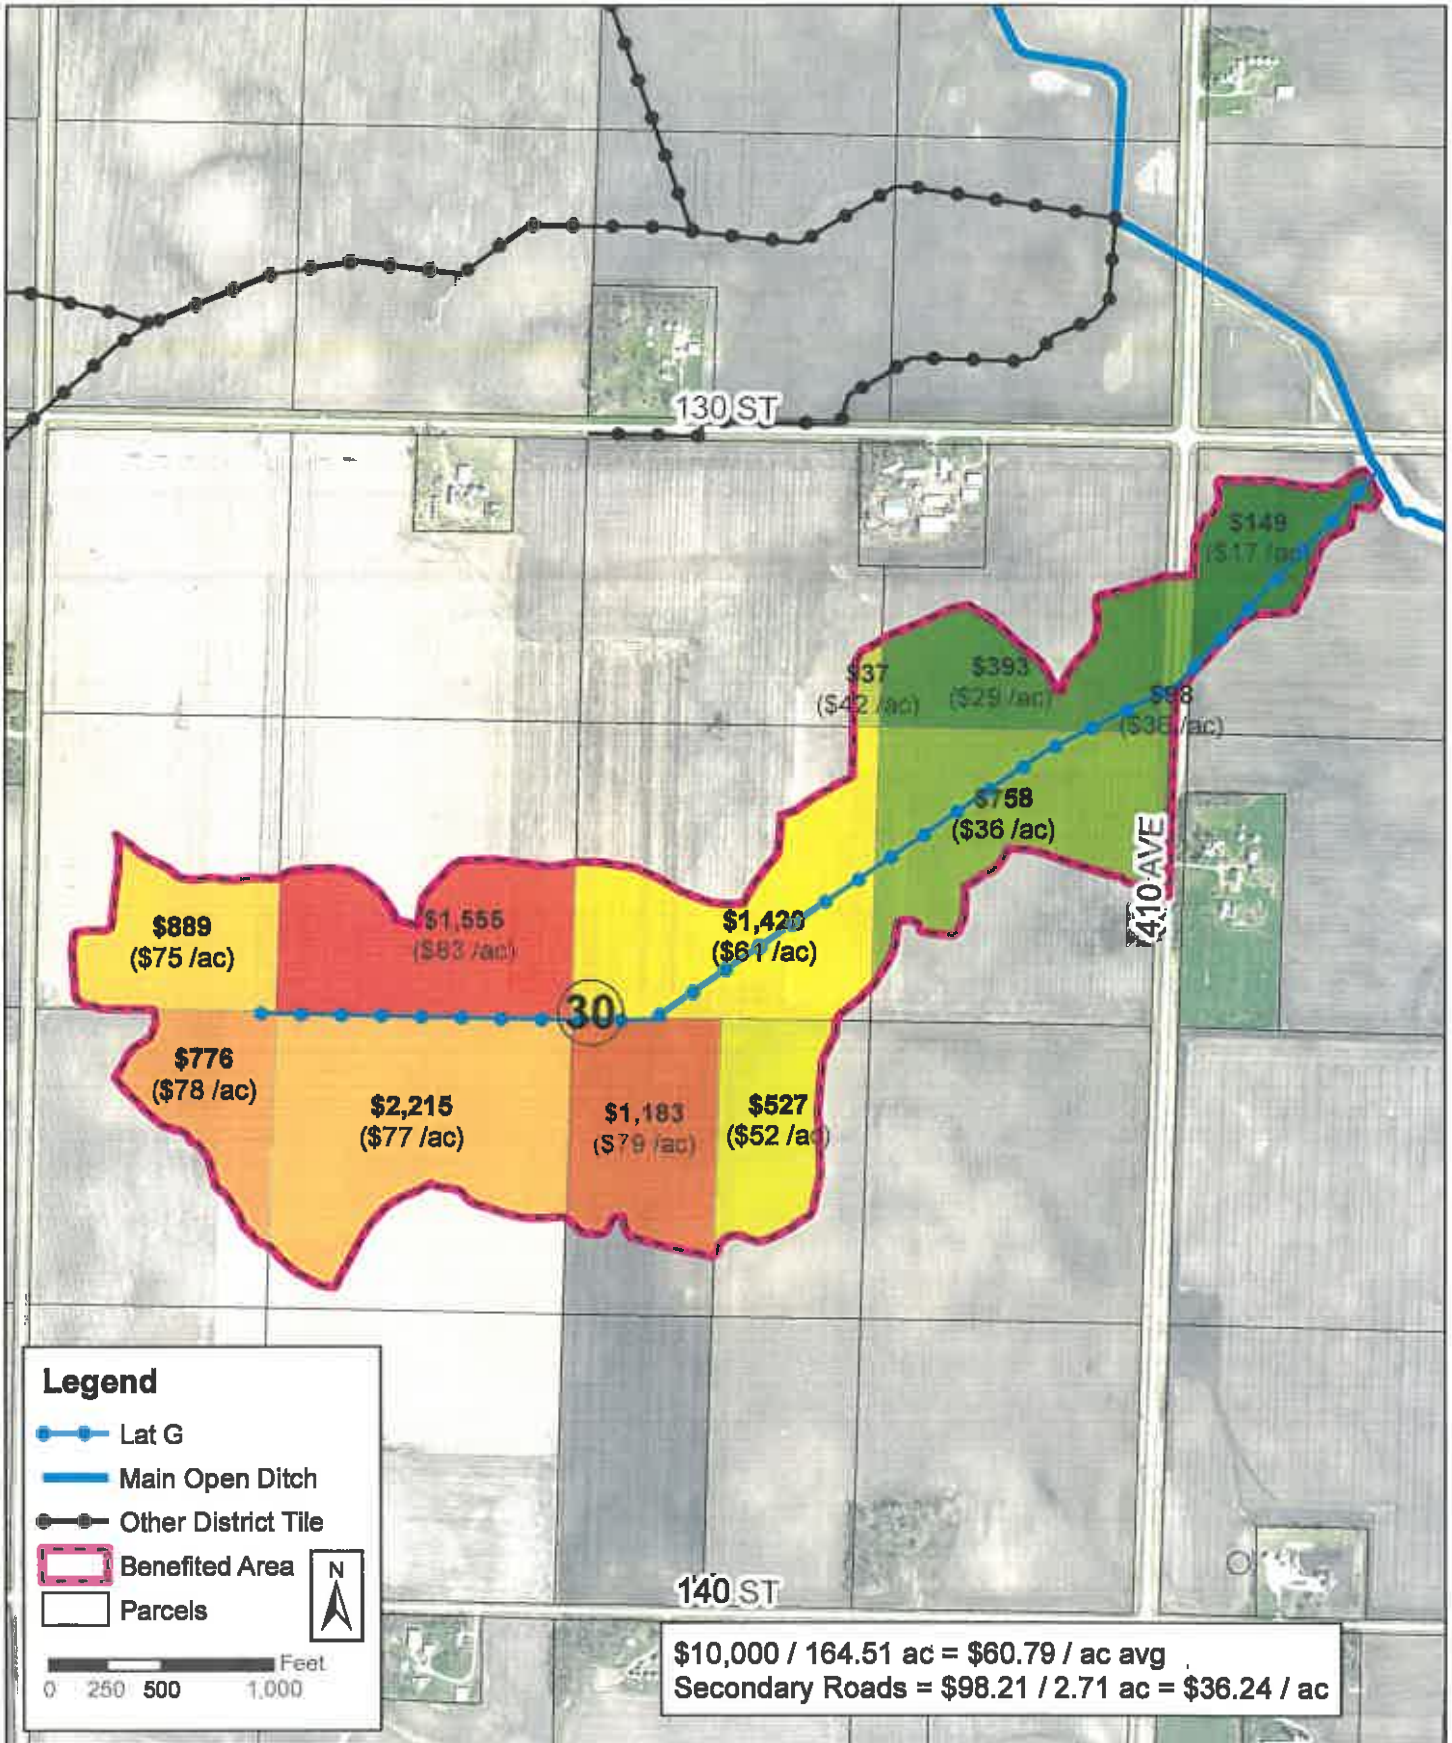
130 ST

$149
($17 /ac)

$37
($42 /ac)

$393
($29 /ac)

$98
($36 /ac)

$758
($36 /ac)

410 AVE

$889
($75 /ac)

$1,555
($83 /ac)

$1,420
($61 /ac)

30

$776
($78 /ac)

$2,215
($77 /ac)

$1,183
($79 /ac)

$527
($52 /ac)

Legend
Lat G
Main Open Ditch
Other District Tile
Benefited Area
Parcels

N

Feet
0 250 500 1,000

140 ST

$10,000 / 164.51 ac = $60.79 / ac avg
Secondary Roads = $98.21 / 2.71 ac = $36.24 / ac